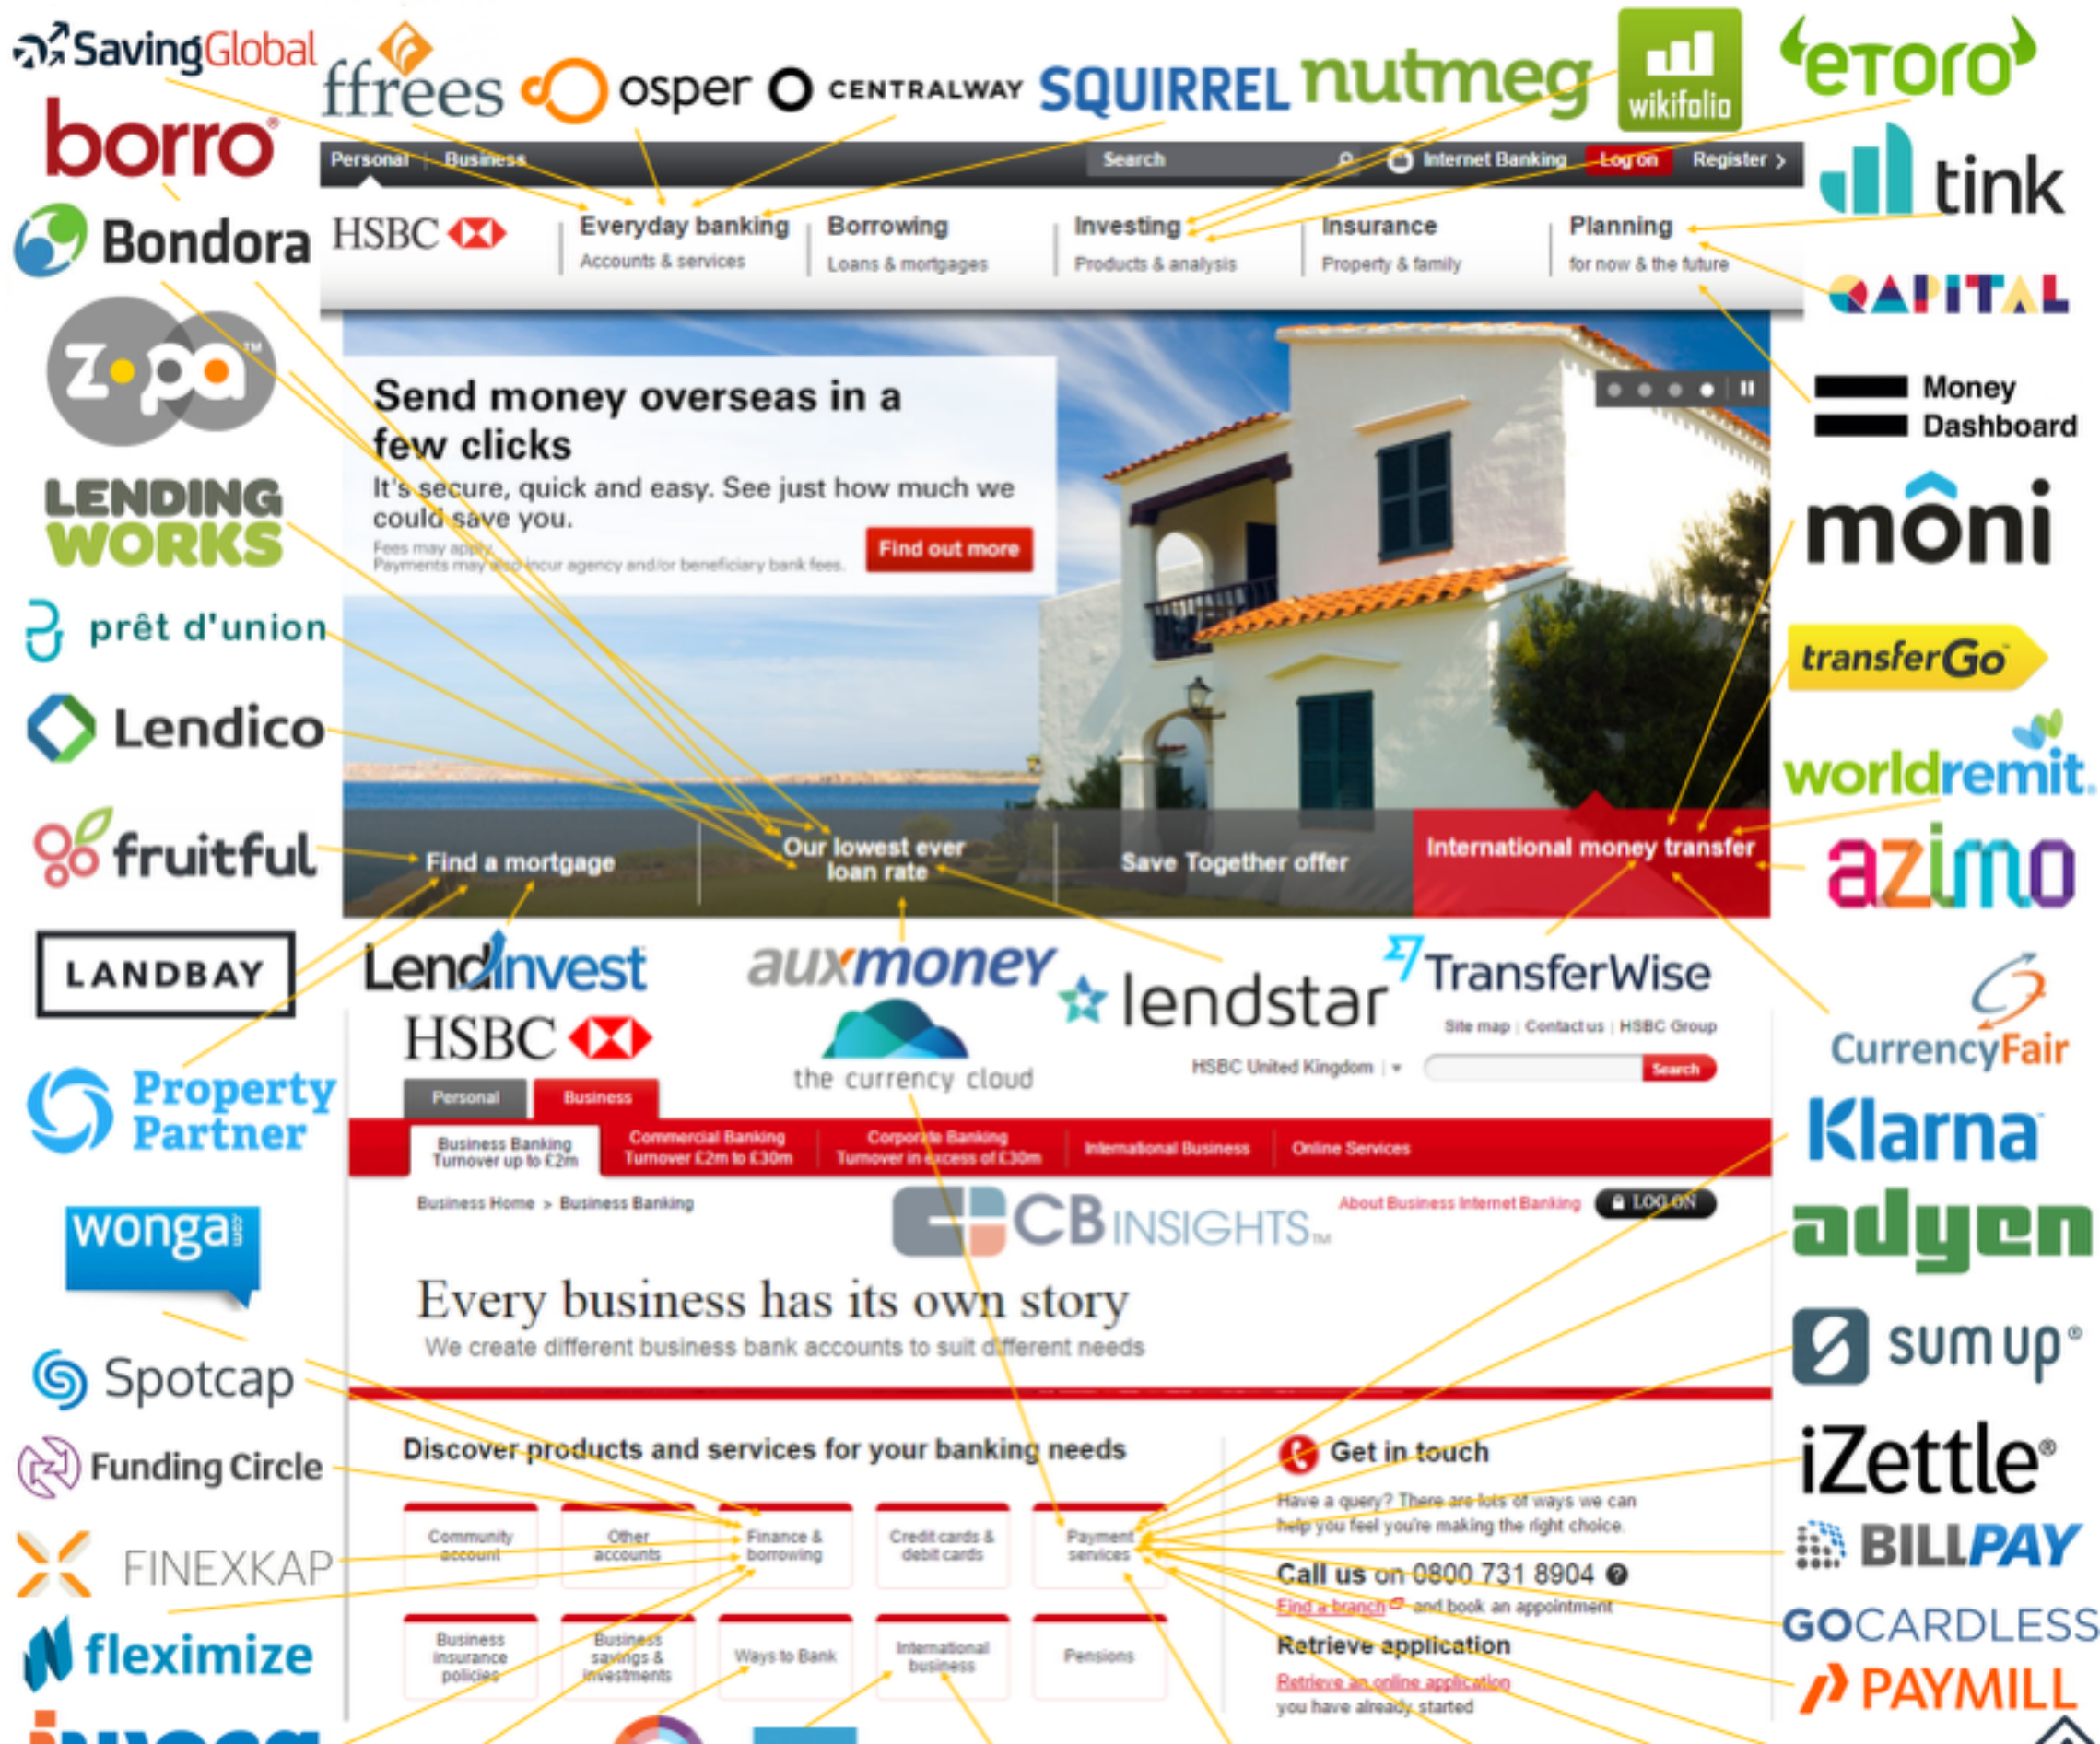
SavingGlobal
ffrees
osper
CENTRALWAY
SQUIRREL
nutmeg
wikifolio
eToro
borro
tink
Bondora
zopa
LENDING WORKS
prêt d'union
Lendico
fruitful
LANDBAY
Property Partner
wonga.com
Spotcap
Funding Circle
FINEXKAP
fleximize
QAPITAL
Money Dashboard
môni
transferGo
worldremit
azimo
CurrencyFair
Klarna
adyen
sumup
iZettle
BILLPAY
GOCARDLESS
PAYMILL
LendInvest
auxmoney
lendstar
TransferWise
the currency cloud
CB INSIGHTS

Personal | Business
Search
Internet Banking
Log on
Register
HSBC
Everyday banking
Accounts & services
Borrowing
Loans & mortgages
Investing
Products & analysis
Insurance
Property & family
Planning
for now & the future

Send money overseas in a few clicks
It's secure, quick and easy. See just how much we could save you.
Fees may apply.
Payments may also incur agency and/or beneficiary bank fees.
Find out more

Find a mortgage
Our lowest ever loan rate
Save Together offer
International money transfer

HSBC
Site map | Contact us | HSBC Group
HSBC United Kingdom
Search
Personal
Business
Business Banking Turnover up to £2m
Commercial Banking Turnover £2m to £30m
Corporate Banking Turnover in excess of £30m
International Business
Online Services
Business Home > Business Banking
About Business Internet Banking
LOG ON

Every business has its own story
We create different business bank accounts to suit different needs

Discover products and services for your banking needs
Community account
Other accounts
Finance & borrowing
Credit cards & debit cards
Payment services
Business insurance policies
Business savings & investments
Ways to Bank
International business
Pensions

Get in touch
Have a query? There are lots of ways we can help you feel you're making the right choice.
Call us on 0800 731 8904
Find a branch and book an appointment
Retrieve application
Retrieve an online application you have already started